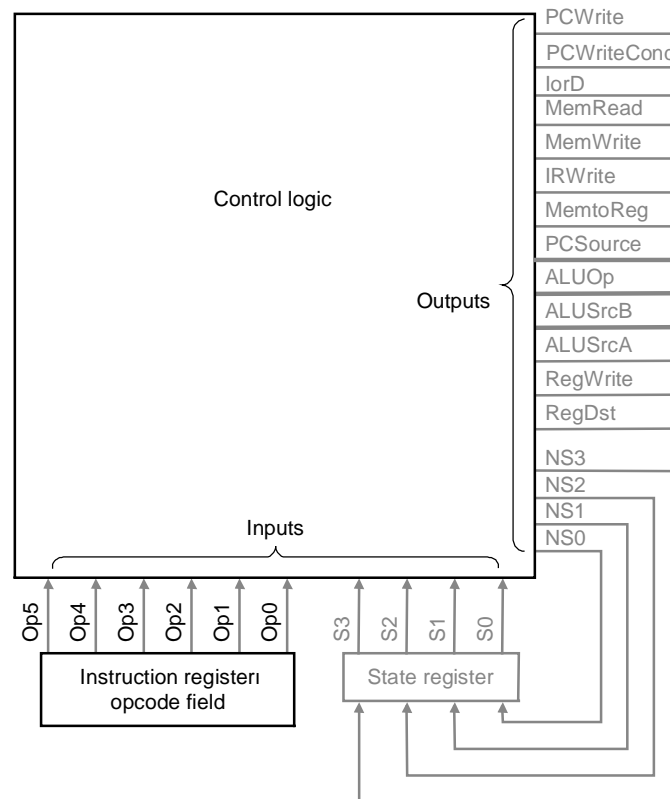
PCWrite
PCWriteCond
IorD
MemRead
MemWrite
IRWrite
MemtoReg
PCSource
ALUOp
ALUSrcB
ALUSrcA
RegWrite
RegDst
NS3
NS2
NS1
NS0

Control logic

Outputs

Inputs

Op5 Op4 Op3 Op2 Op1 Op0

S3 S2 S1 S0

Instruction registerı opcode field

State register